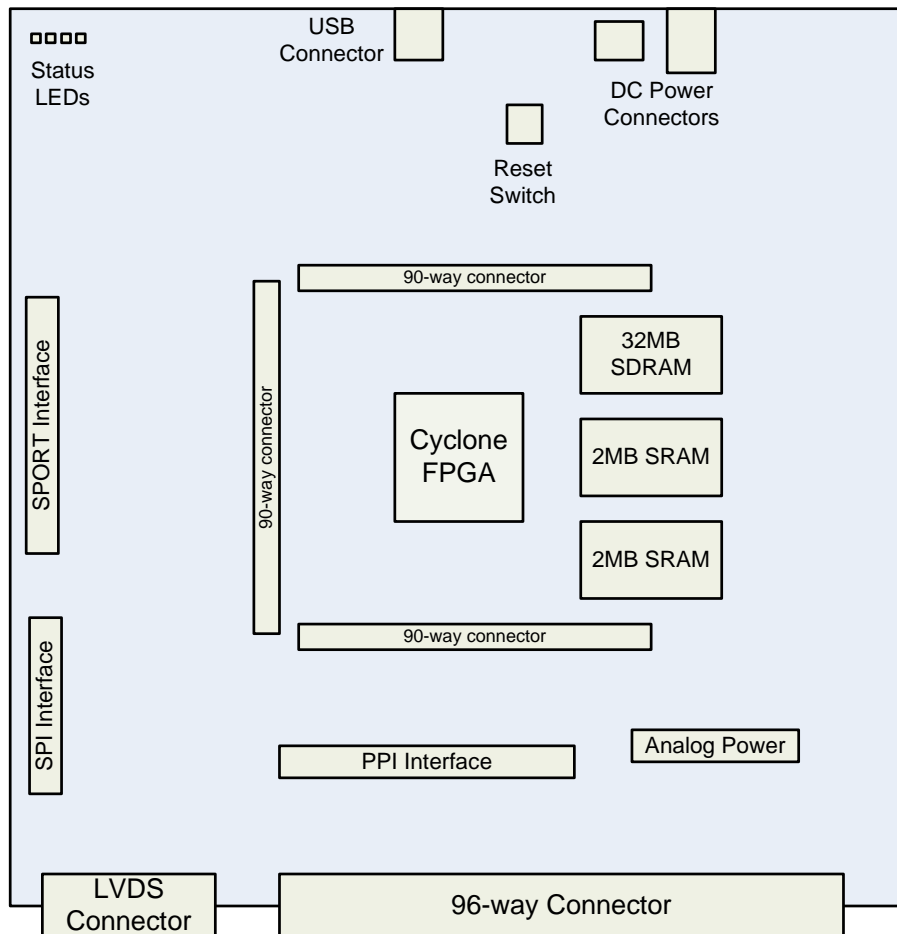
Status LEDs

USB Connector

DC Power Connectors

Reset Switch

90-way connector

SPORT Interface

90-way connector

32MB SDRAM

Cyclone FPGA

2MB SRAM

2MB SRAM

90-way connector

SPI Interface

PPI Interface

Analog Power

LVDS Connector

96-way Connector